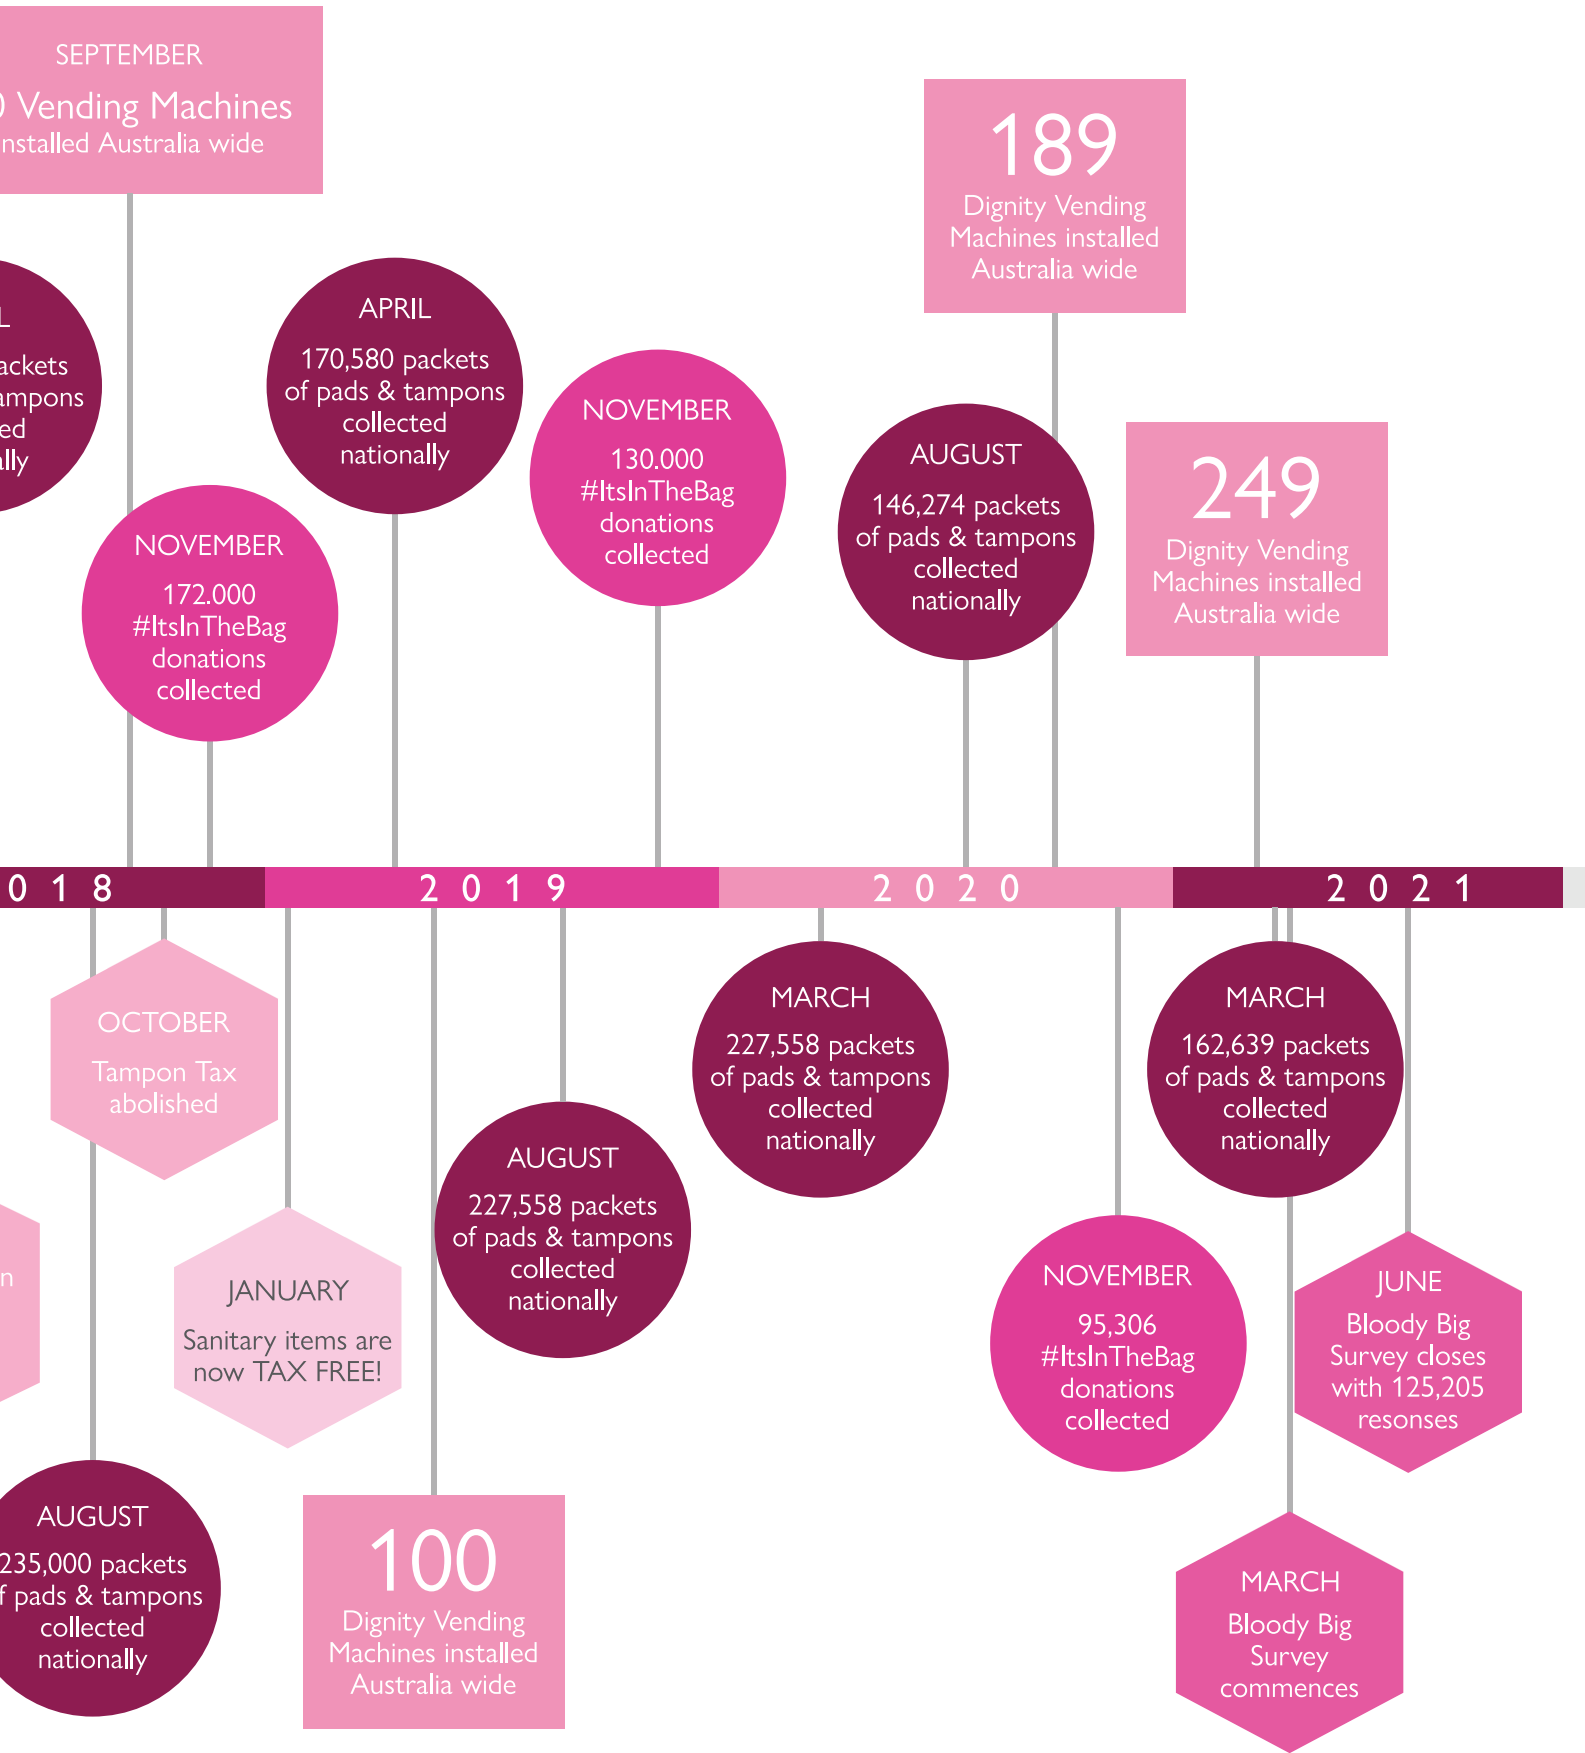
SEPTEMBER
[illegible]0 Vending Machines
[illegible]nstalled Australia wide

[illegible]L
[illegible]ackets
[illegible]ampons
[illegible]ed
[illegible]lly

APRIL
170,580 packets of pads & tampons collected nationally

NOVEMBER
172.000 #ItsInTheBag donations collected

NOVEMBER
130.000 #ItsInTheBag donations collected

189
Dignity Vending Machines installed Australia wide

AUGUST
146,274 packets of pads & tampons collected nationally

249
Dignity Vending Machines installed Australia wide

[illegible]0 1 8
2 0 1 9
2 0 2 0
2 0 2 1

OCTOBER
Tampon Tax abolished

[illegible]n

JANUARY
Sanitary items are now TAX FREE!

AUGUST
227,558 packets of pads & tampons collected nationally

MARCH
227,558 packets of pads & tampons collected nationally

MARCH
162,639 packets of pads & tampons collected nationally

NOVEMBER
95,306 #ItsInTheBag donations collected

JUNE
Bloody Big Survey closes with 125,205 resonses

AUGUST
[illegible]235,000 packets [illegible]f pads & tampons collected nationally

100
Dignity Vending Machines installed Australia wide

MARCH
Bloody Big Survey commences